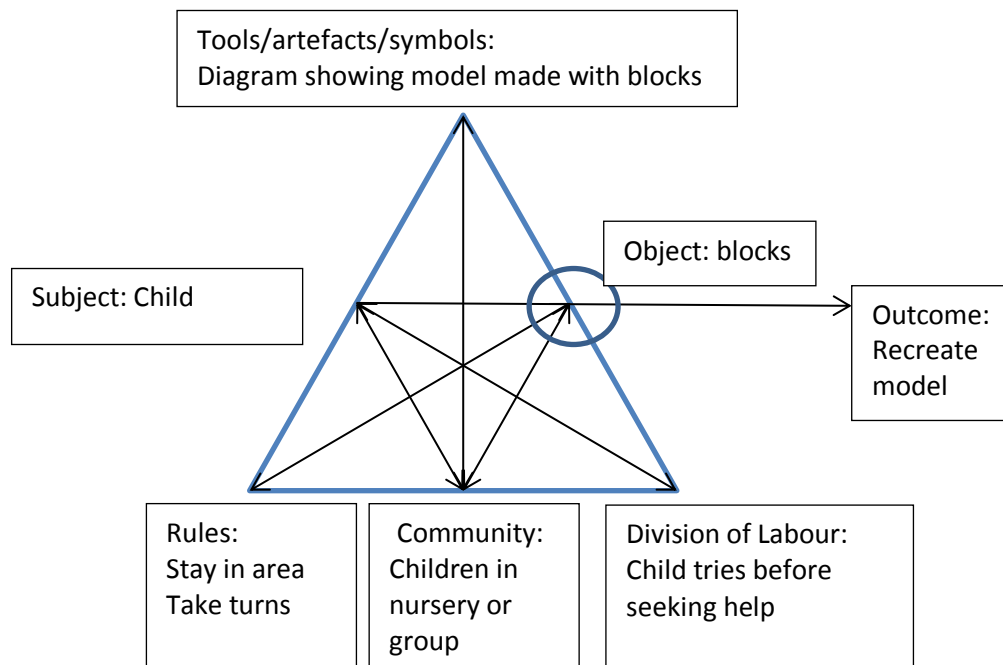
Tools/artefacts/symbols:
Diagram showing model made with blocks

Object: blocks

Subject: Child

Outcome:
Recreate
model

Rules:
Stay in area
Take turns

Community:
Children in
nursery or
group

Division of Labour:
Child tries before
seeking help